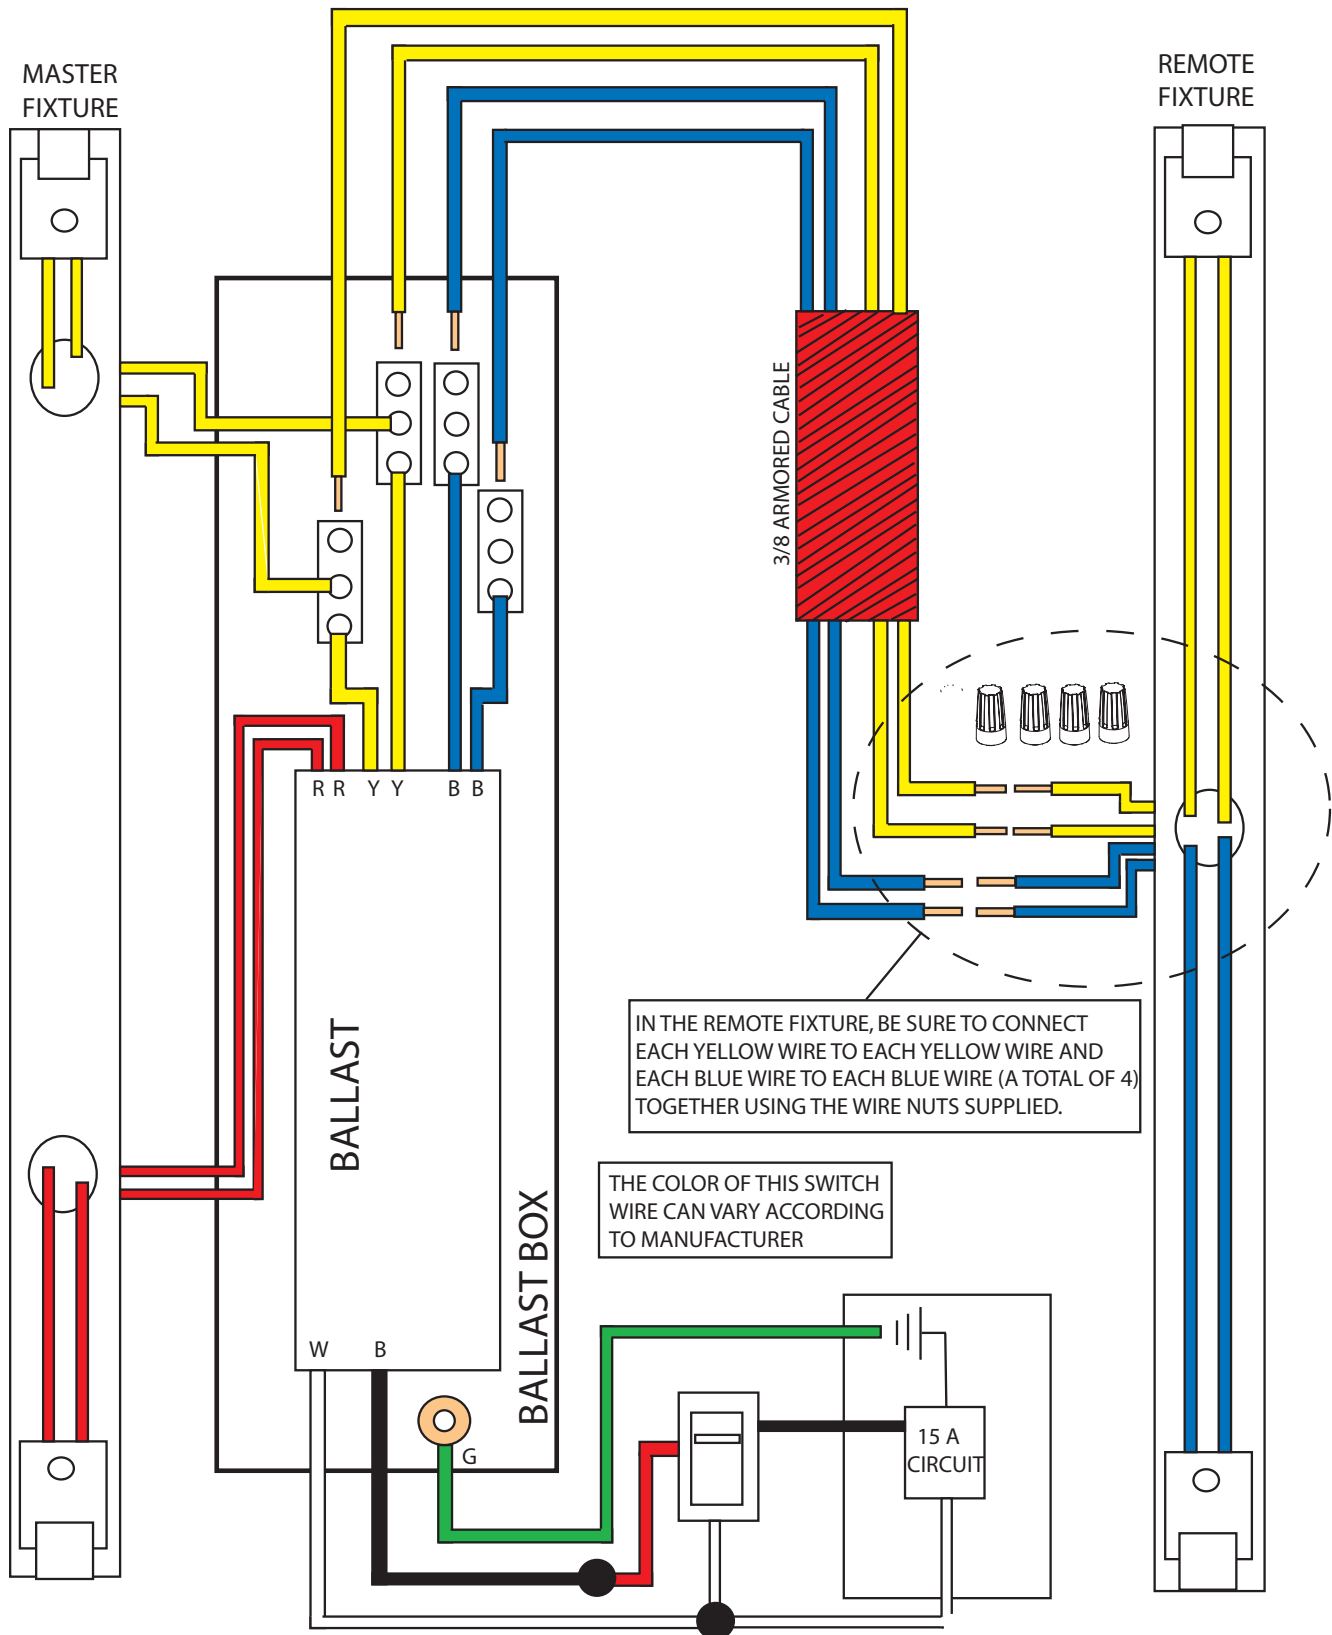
MASTER FIXTURE

REMOTE FIXTURE

3/8 ARMORED CABLE

R R Y Y B B

BALLAST

BALLAST BOX

W B

G

IN THE REMOTE FIXTURE, BE SURE TO CONNECT EACH YELLOW WIRE TO EACH YELLOW WIRE AND EACH BLUE WIRE TO EACH BLUE WIRE (A TOTAL OF 4) TOGETHER USING THE WIRE NUTS SUPPLIED.

THE COLOR OF THIS SWITCH WIRE CAN VARY ACCORDING TO MANUFACTURER

15 A CIRCUIT